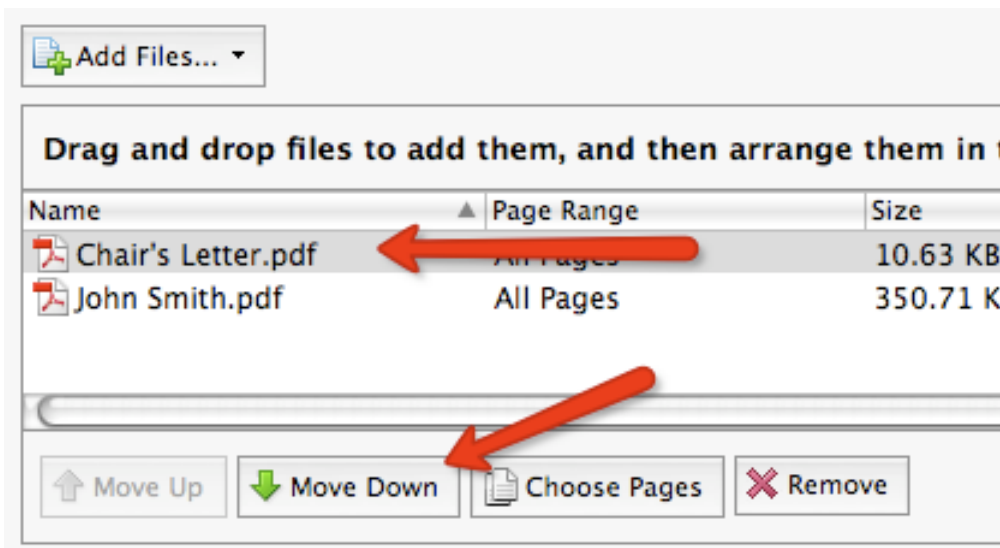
Add Files...

Drag and drop files to add them, and then arrange them in t

| Name | Page Range | Size |
|---|---|---|
| Chair's Letter.pdf | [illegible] | 10.63 KB |
| John Smith.pdf | All Pages | 350.71 K |

Move Up Move Down Choose Pages Remove